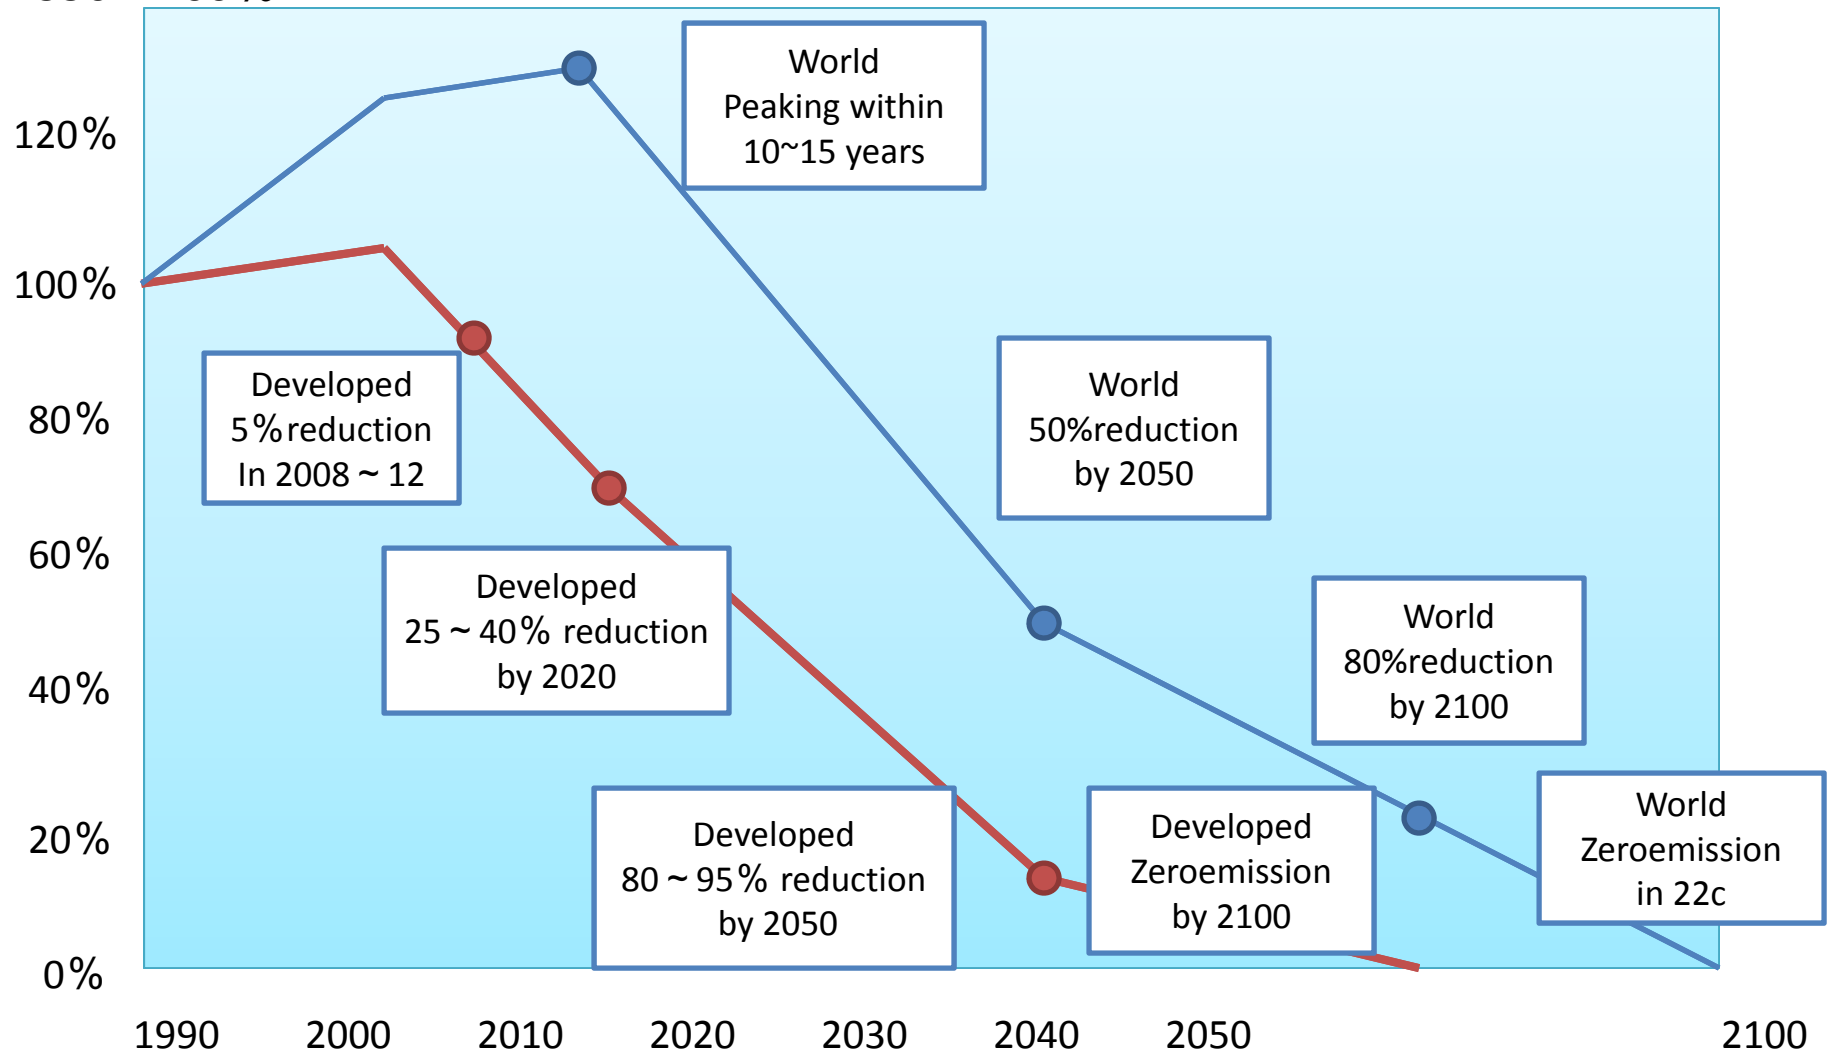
120%

100%

80%

60%

40%

20%

0%

1990 2000 2010 2020 2030 2040 2050 2100

World
Peaking within
10~15 years

Developed
5%reduction
In 2008 ~ 12

World
50%reduction
by 2050

Developed
25 ~ 40% reduction
by 2020

World
80%reduction
by 2100

Developed
80 ~ 95% reduction
by 2050

Developed
Zeroemission
by 2100

World
Zeroemission
in 22c